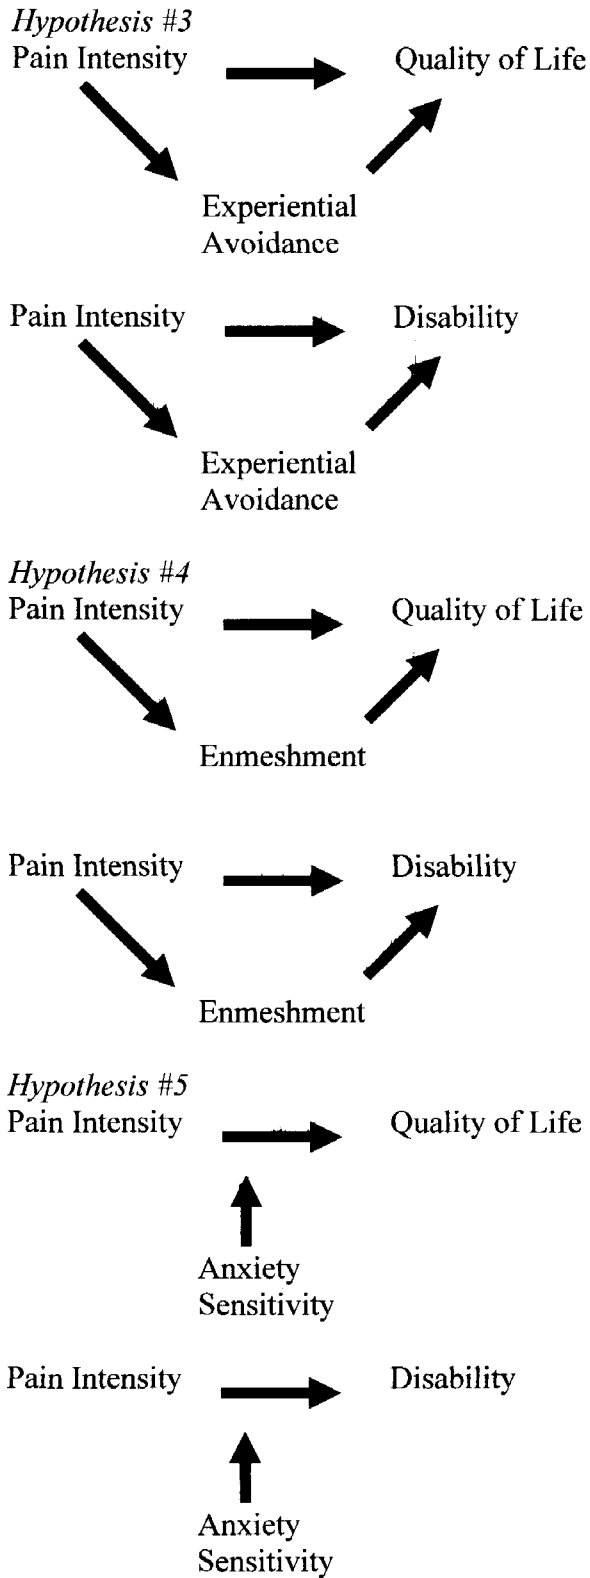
Hypothesis #3
Pain Intensity Quality of Life

Experiential Avoidance

Pain Intensity Disability

Experiential Avoidance

Hypothesis #4
Pain Intensity Quality of Life

Enmeshment

Pain Intensity Disability

Enmeshment

Hypothesis #5
Pain Intensity Quality of Life

Anxiety Sensitivity

Pain Intensity Disability

Anxiety Sensitivity